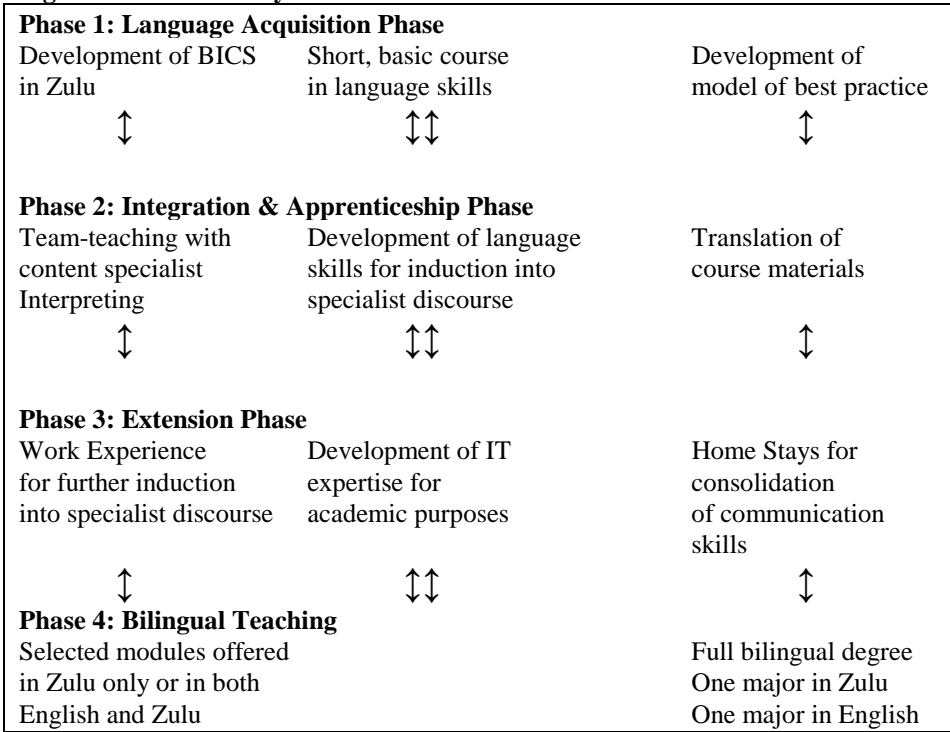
Phase 1: Language Acquisition Phase

Development of BICS in Zulu

Short, basic course in language skills

Development of model of best practice

↕ ↕↕ ↕

Phase 2: Integration & Apprenticeship Phase

Team-teaching with content specialist Interpreting

Development of language skills for induction into specialist discourse

Translation of course materials

↕ ↕↕ ↕

Phase 3: Extension Phase

Work Experience for further induction into specialist discourse

Development of IT expertise for academic purposes

Home Stays for consolidation of communication skills

↕ ↕↕ ↕

Phase 4: Bilingual Teaching

Selected modules offered in Zulu only or in both English and Zulu

Full bilingual degree
One major in Zulu
One major in English